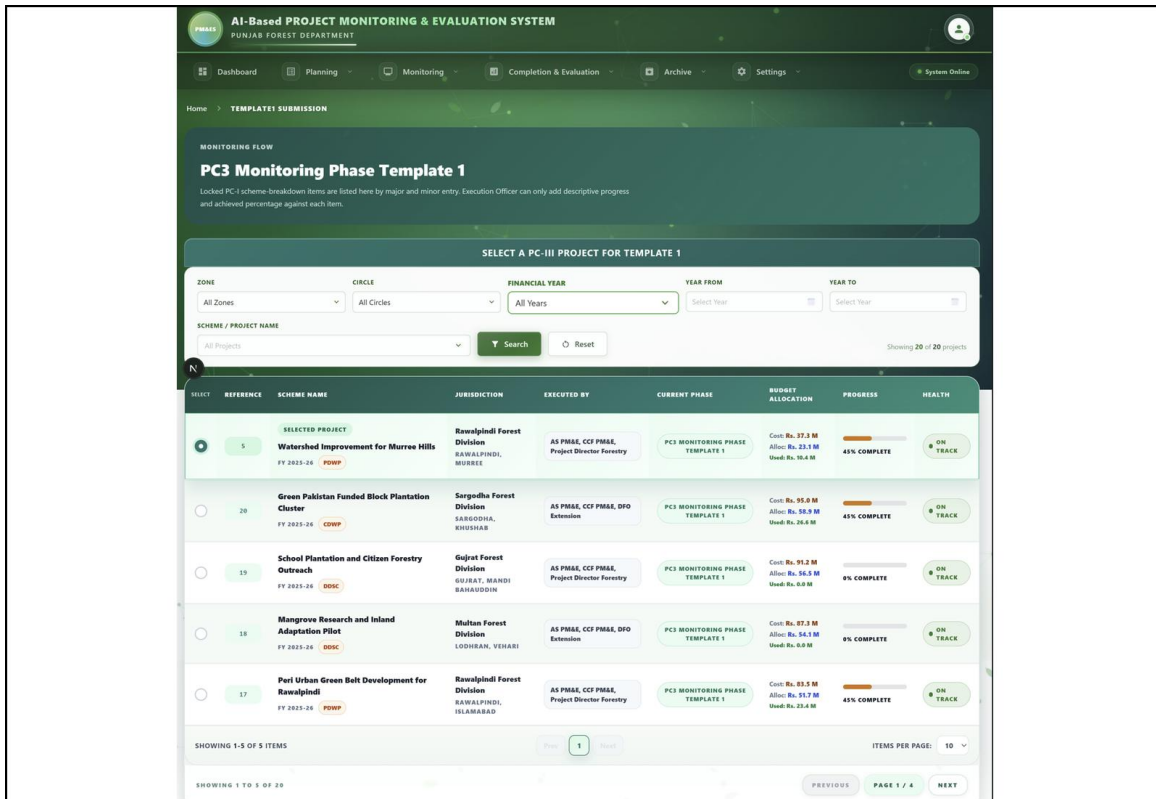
PM&ES AI-Based PROJECT MONITORING & EVALUATION SYSTEM
PUNJAB FOREST DEPARTMENT

Dashboard Planning Monitoring Completion & Evaluation Archive Settings
● System Online

Home > TEMPLATE1 SUBMISSION

MONITORING FLOW
PC3 Monitoring Phase Template 1
Locked PC-I scheme-breakdown items are listed here by major and minor entry. Execution Officer can only add descriptive progress and achieved percentage against each item.

SELECT A PC-III PROJECT FOR TEMPLATE 1

ZONE
All Zones
CIRCLE
All Circles
FINANCIAL YEAR
All Years
YEAR FROM
Select Year
YEAR TO
Select Year
SCHEME / PROJECT NAME
All Projects
Search
Reset
Showing 20 of 20 projects

N

| SELECT | REFERENCE | SCHEME NAME | JURISDICTION | EXECUTED BY | CURRENT PHASE | BUDGET ALLOCATION | PROGRESS | HEALTH |
|---|---|---|---|---|---|---|---|---|
| | 5 | SELECTED PROJECT Watershed Improvement for Murree Hills FY 2025-26 PDWP | Rawalpindi Forest Division RAWALPINDI, MURREE | AS PM&E, CCF PM&E, Project Director Forestry | PC3 MONITORING PHASE TEMPLATE 1 | Cost: Rs. 37.3 M Alloc: Rs. 23.1 M Used: Rs. 10.4 M | 45% COMPLETE | ON TRACK |
| | 20 | Green Pakistan Funded Block Plantation Cluster FY 2025-26 CDWP | Sargodha Forest Division SARGODHA, KHUSHAB | AS PM&E, CCF PM&E, DFO Extension | PC3 MONITORING PHASE TEMPLATE 1 | Cost: Rs. 95.0 M Alloc: Rs. 58.9 M Used: Rs. 26.6 M | 45% COMPLETE | ON TRACK |
| | 19 | School Plantation and Citizen Forestry Outreach FY 2025-26 DDSC | Gujrat Forest Division GUJRAT, MANDI BAHAUDDIN | AS PM&E, CCF PM&E, Project Director Forestry | PC3 MONITORING PHASE TEMPLATE 1 | Cost: Rs. 91.2 M Alloc: Rs. 56.5 M Used: Rs. 0.0 M | 0% COMPLETE | ON TRACK |
| | 18 | Mangrove Research and Inland Adaptation Pilot FY 2025-26 DDSC | Multan Forest Division LODHRAN, VEHARI | AS PM&E, CCF PM&E, DFO Extension | PC3 MONITORING PHASE TEMPLATE 1 | Cost: Rs. 87.3 M Alloc: Rs. 54.1 M Used: Rs. 0.0 M | 0% COMPLETE | ON TRACK |
| | 17 | Peri Urban Green Belt Development for Rawalpindi FY 2025-26 PDWP | Rawalpindi Forest Division RAWALPINDI, ISLAMABAD | AS PM&E, CCF PM&E, Project Director Forestry | PC3 MONITORING PHASE TEMPLATE 1 | Cost: Rs. 83.5 M Alloc: Rs. 51.7 M Used: Rs. 23.4 M | 45% COMPLETE | ON TRACK |

SHOWING 1-5 OF 5 ITEMS
Prev 1 Next
ITEMS PER PAGE: 10

SHOWING 1 TO 5 OF 20
PREVIOUS PAGE 1 / 4 NEXT